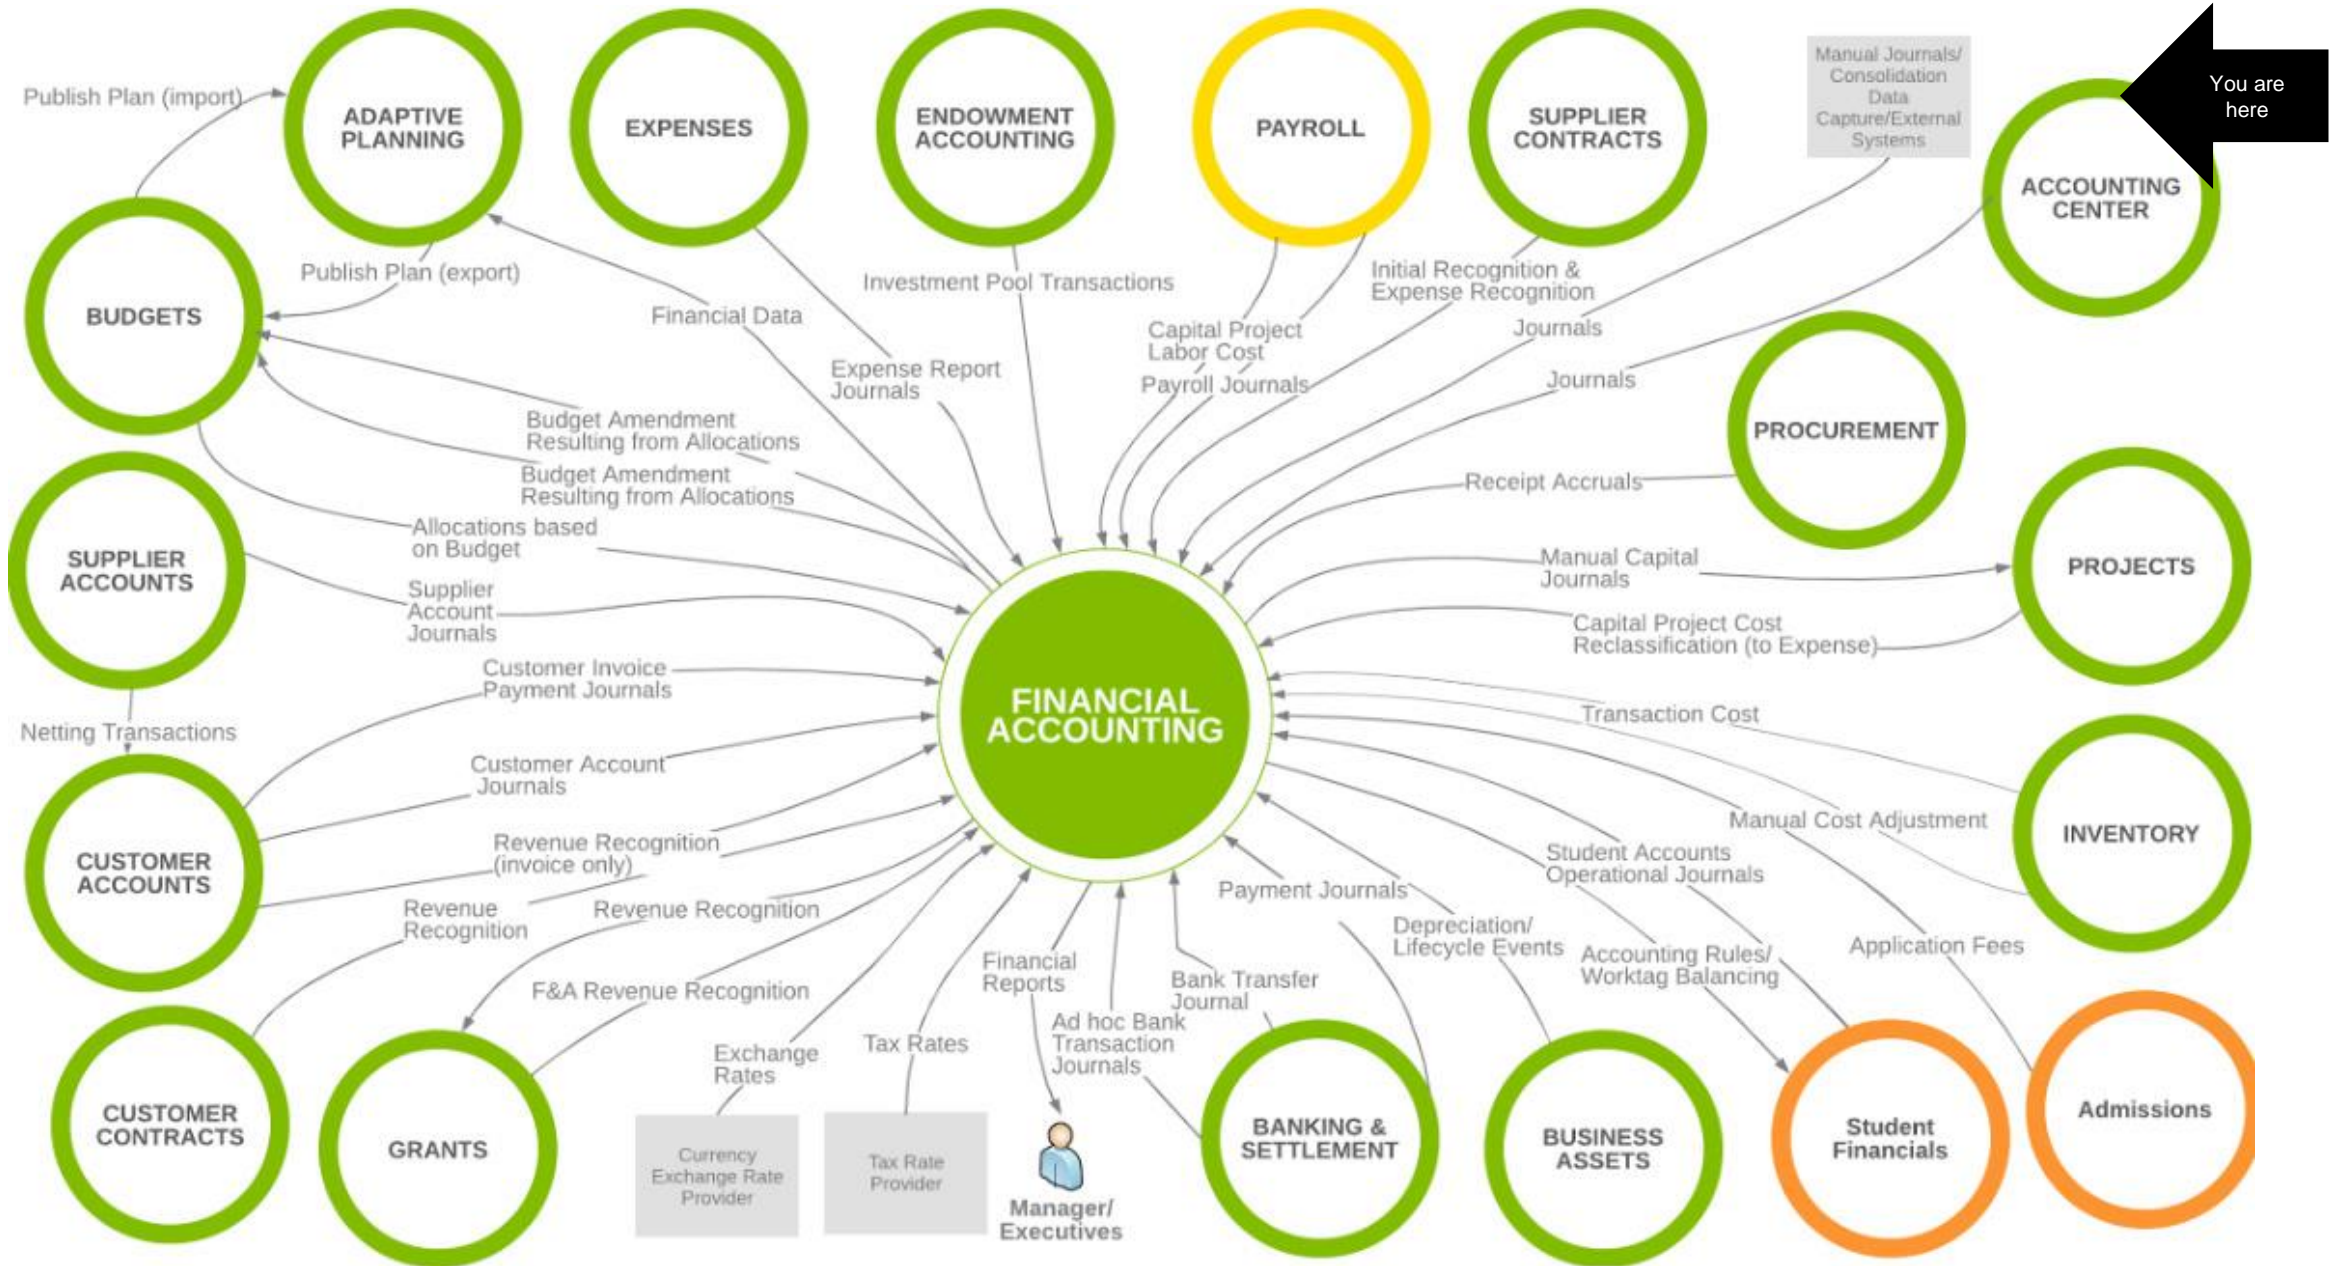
Publish Plan (import)

ADAPTIVE PLANNING

EXPENSES

ENDOWMENT ACCOUNTING

PAYROLL

SUPPLIER CONTRACTS

Manual Journals/ Consolidation Data Capture/External Systems

You are here

ACCOUNTING CENTER

BUDGETS

Publish Plan (export)

Financial Data

Investment Pool Transactions

Capital Project Labor Cost

Initial Recognition & Expense Recognition

Journals

Expense Report Journals

Payroll Journals

Journals

PROCUREMENT

Budget Amendment Resulting from Allocations

Budget Amendment Resulting from Allocations

Receipt Accruals

SUPPLIER ACCOUNTS

Allocations based on Budget

Manual Capital Journals

PROJECTS

Supplier Account Journals

Capital Project Cost Reclassification (to Expense)

Customer Invoice Payment Journals

FINANCIAL ACCOUNTING

Netting Transactions

Transaction Cost

Customer Account Journals

INVENTORY

Manual Cost Adjustment

CUSTOMER ACCOUNTS

Revenue Recognition (invoice only)

Student Accounts Operational Journals

Payment Journals

Revenue Recognition

Revenue Recognition

Depreciation/ Lifecycle Events

Application Fees

Accounting Rules/ Worktag Balancing

F&A Revenue Recognition

Financial Reports

Bank Transfer Journal

Ad hoc Bank Transaction Journals

Exchange Rates

Tax Rates

CUSTOMER CONTRACTS

GRANTS

Currency Exchange Rate Provider

Tax Rate Provider

Manager/ Executives

BANKING & SETTLEMENT

BUSINESS ASSETS

Student Financials

Admissions